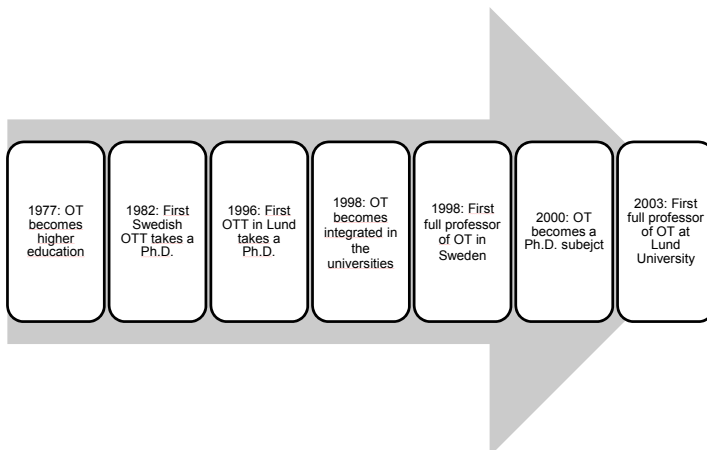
1977: OT becomes higher education

1982: First Swedish OTT takes a Ph.D.

1996: First OTT in Lund takes a Ph.D.

1998: OT becomes integrated in the universities

1998: First full professor of OT in Sweden

2000: OT becomes a Ph.D. subejct

2003: First full professor of OT at Lund University